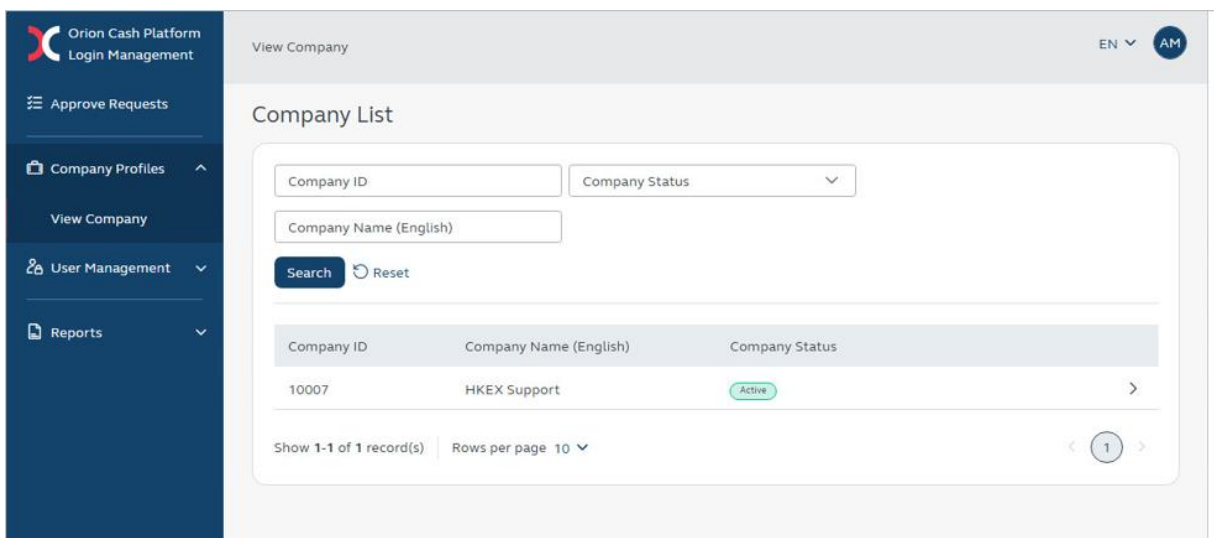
Orion Cash Platform
Login Management

Approve Requests

Company Profiles

View Company

User Management

Reports

View Company

EN

AM

Company List

Company ID

Company Status

Company Name (English)

Search

Reset

| Company ID | Company Name (English) | Company Status |
|---|---|---|
| 10007 | HKEX Support | Active |

Show 1-1 of 1 record(s)

Rows per page 10

1